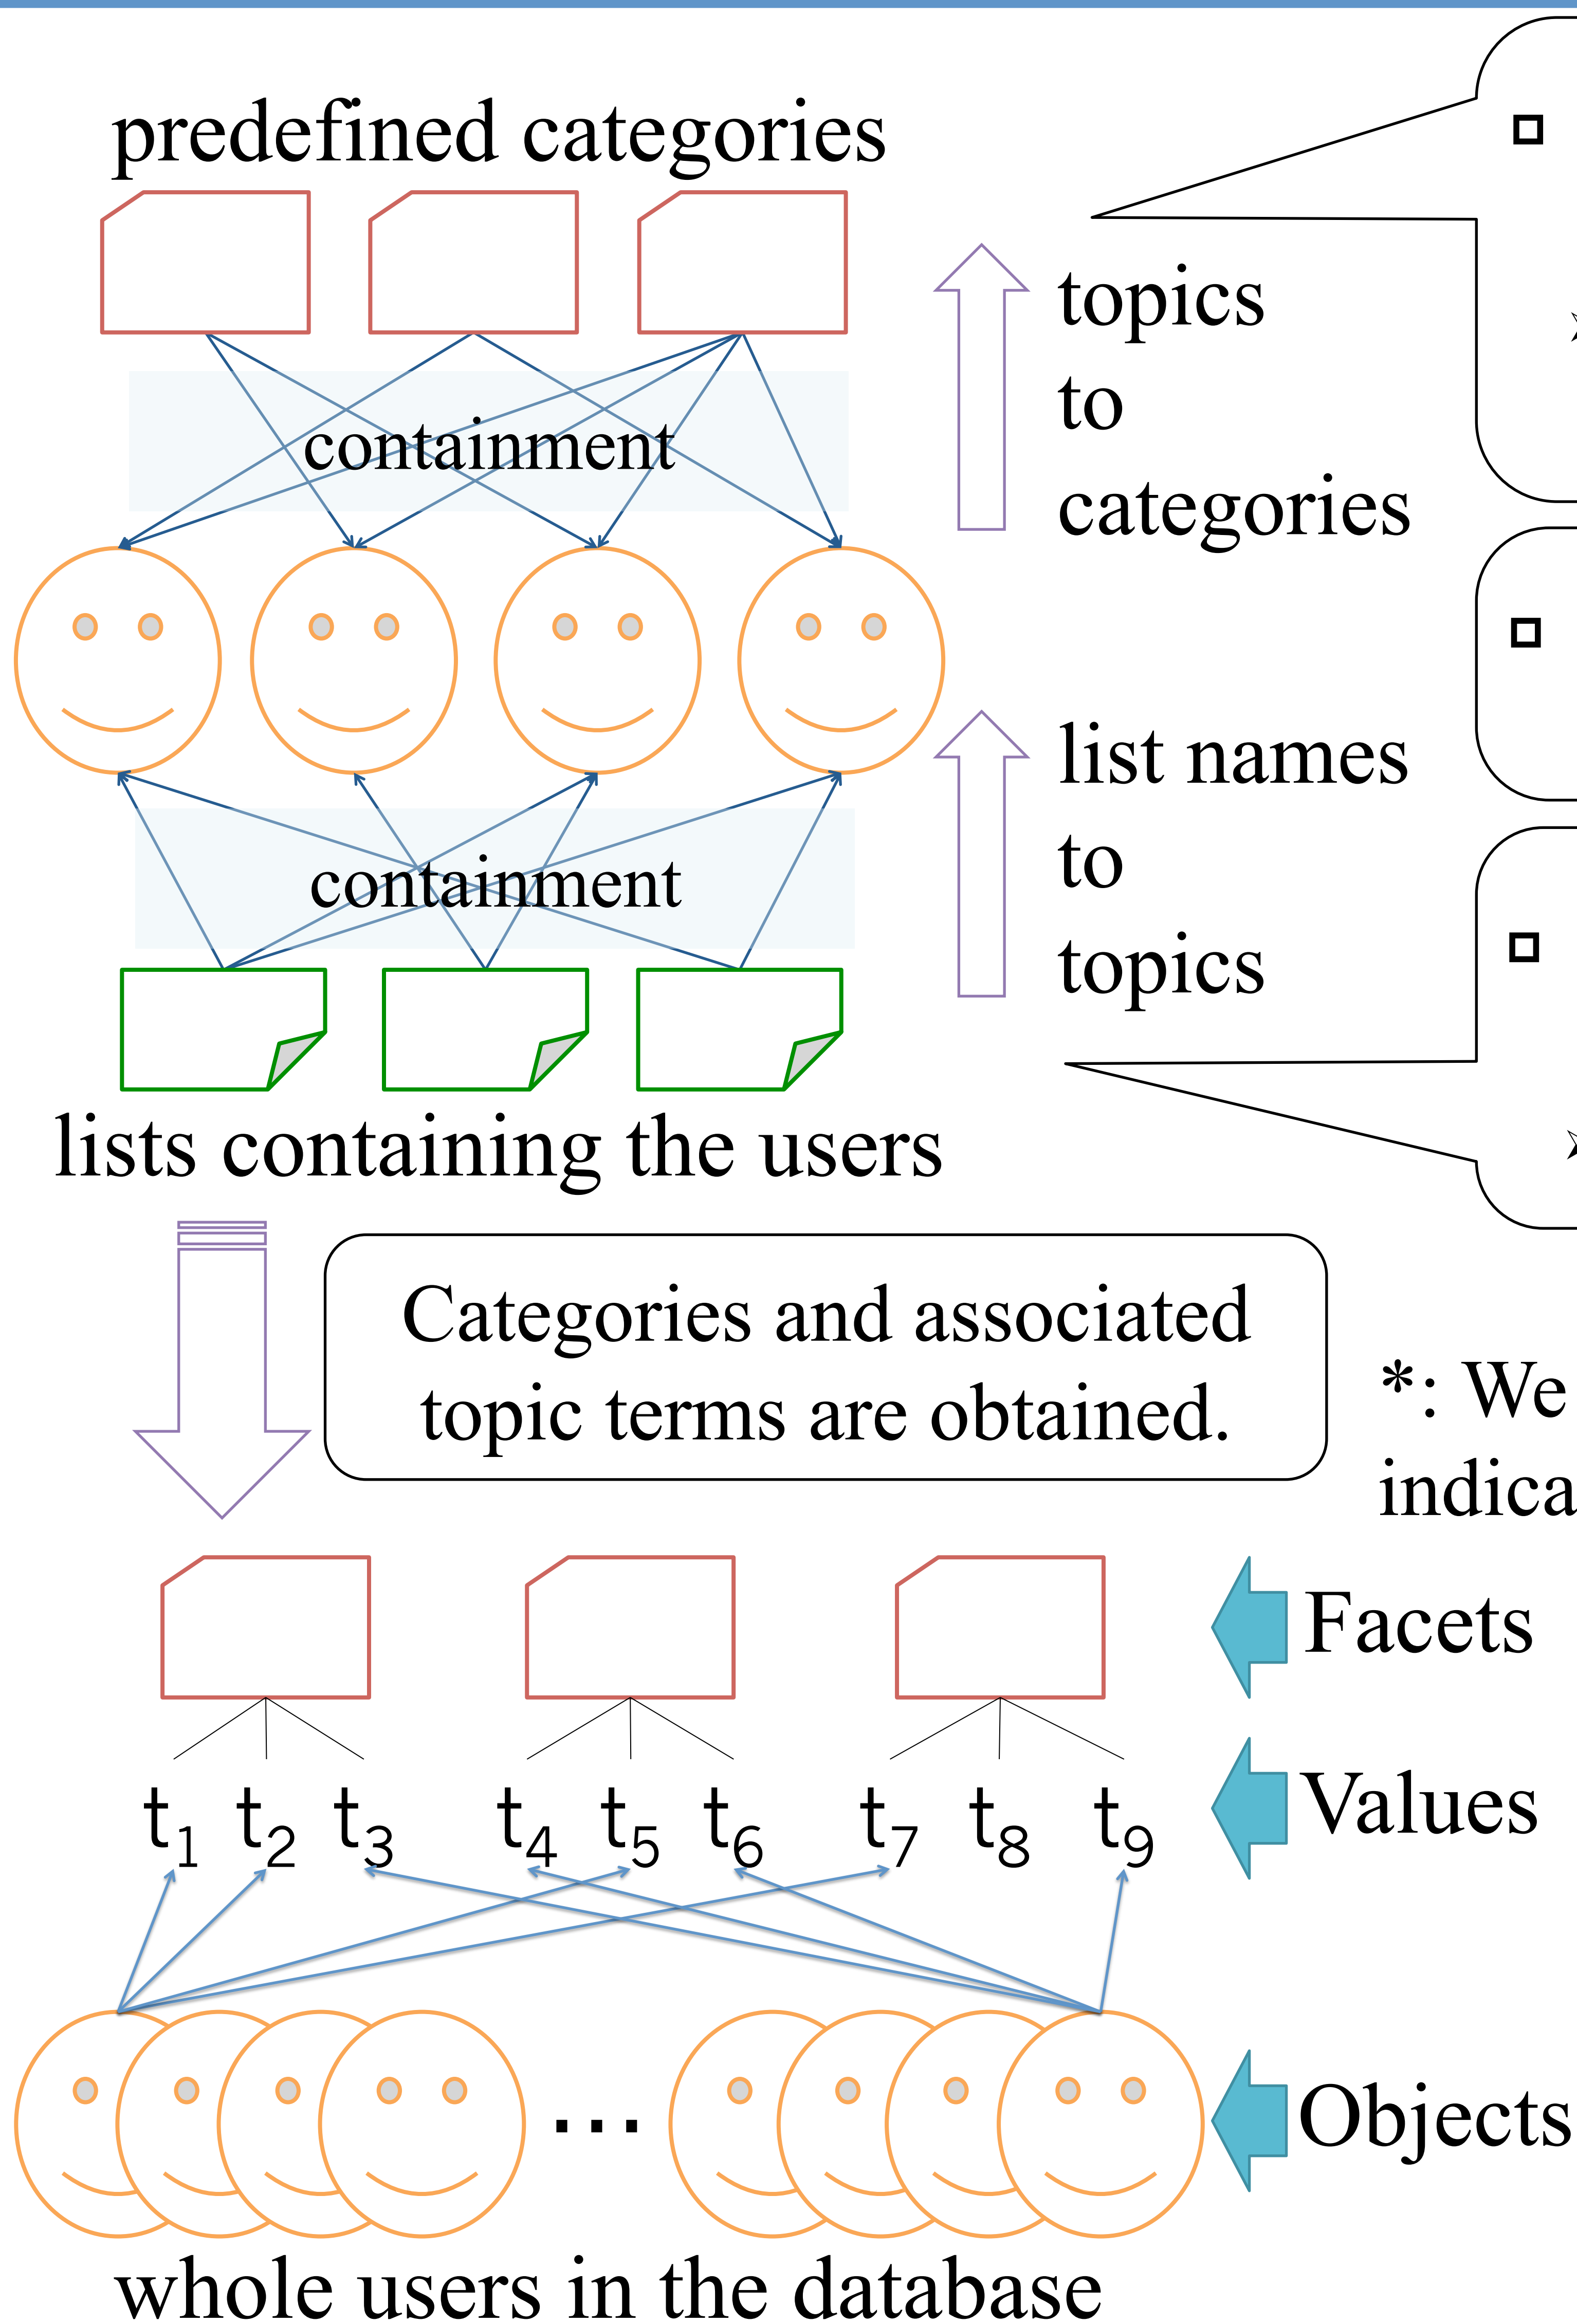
predefined categories

containment

topics to categories

list names to topics

containment

lists containing the users

Categories and associated topic terms are obtained.

*: We

indica

Facets

Values

$t_1$ $t_2$ $t_3$ $t_4$ $t_5$ $t_6$ $t_7$ $t_8$ $t_9$

…

Objects

whole users in the database